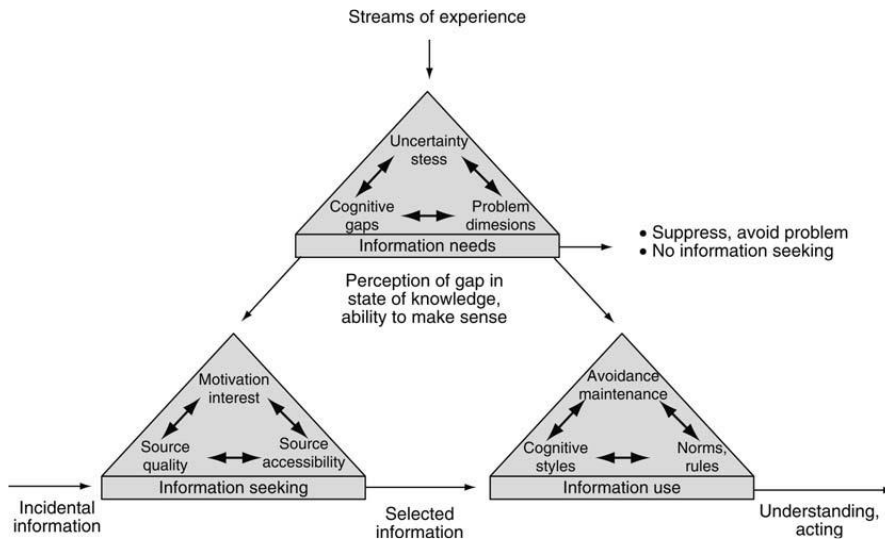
Streams of experience

Uncertainty stess

Cognitive gaps

Problem dimesions

Information needs

• Suppress, avoid problem
• No information seeking

Perception of gap in state of knowledge, ability to make sense

Motivation interest

Source quality

Source accessibility

Information seeking

Avoidance maintenance

Cognitive styles

Norms, rules

Information use

Incidental information

Selected information

Understanding, acting